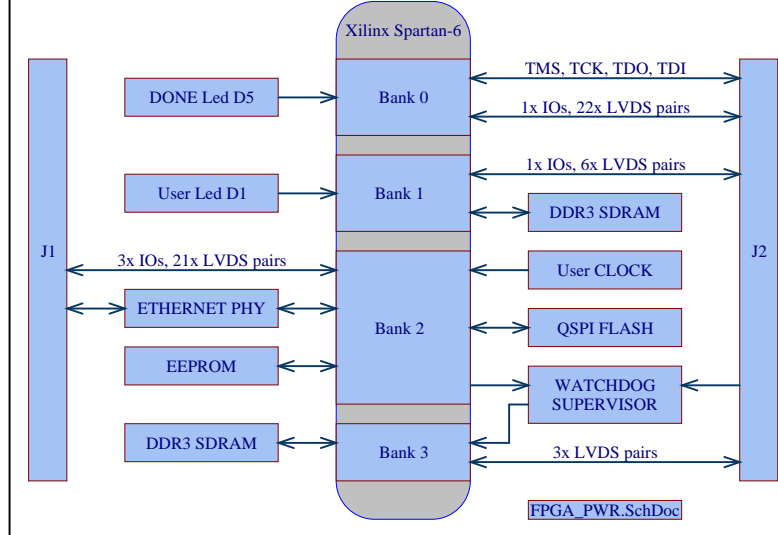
Xilinx Spartan-6

J1

DONE Led D5

Bank 0

TMS, TCK, TDO, TDI

1x IOs, 22x LVDS pairs

User Led D1

Bank 1

1x IOs, 6x LVDS pairs

DDR3 SDRAM

3x IOs, 21x LVDS pairs

User CLOCK

J2

ETHERNET PHY

Bank 2

QSPI FLASH

EEPROM

WATCHDOG SUPERVISOR

DDR3 SDRAM

Bank 3

3x LVDS pairs

FPGA_PWR.SchDoc